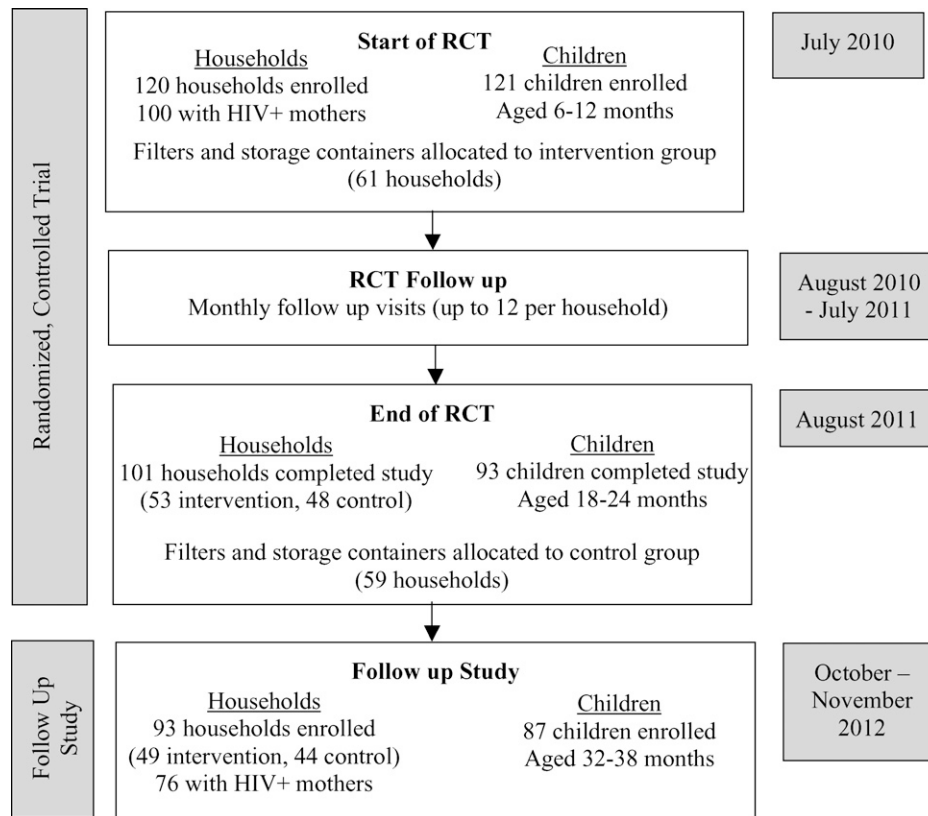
Randomized, Controlled Trial

Start of RCT

Households
120 households enrolled
100 with HIV+ mothers

Children
121 children enrolled
Aged 6-12 months

Filters and storage containers allocated to intervention group (61 households)

July 2010

RCT Follow up
Monthly follow up visits (up to 12 per household)

August 2010 - July 2011

End of RCT

Households
101 households completed study
(53 intervention, 48 control)

Children
93 children completed study
Aged 18-24 months

Filters and storage containers allocated to control group (59 households)

August 2011

Follow Up Study

Follow up Study

Households
93 households enrolled
(49 intervention, 44 control)
76 with HIV+ mothers

Children
87 children enrolled
Aged 32-38 months

October – November 2012